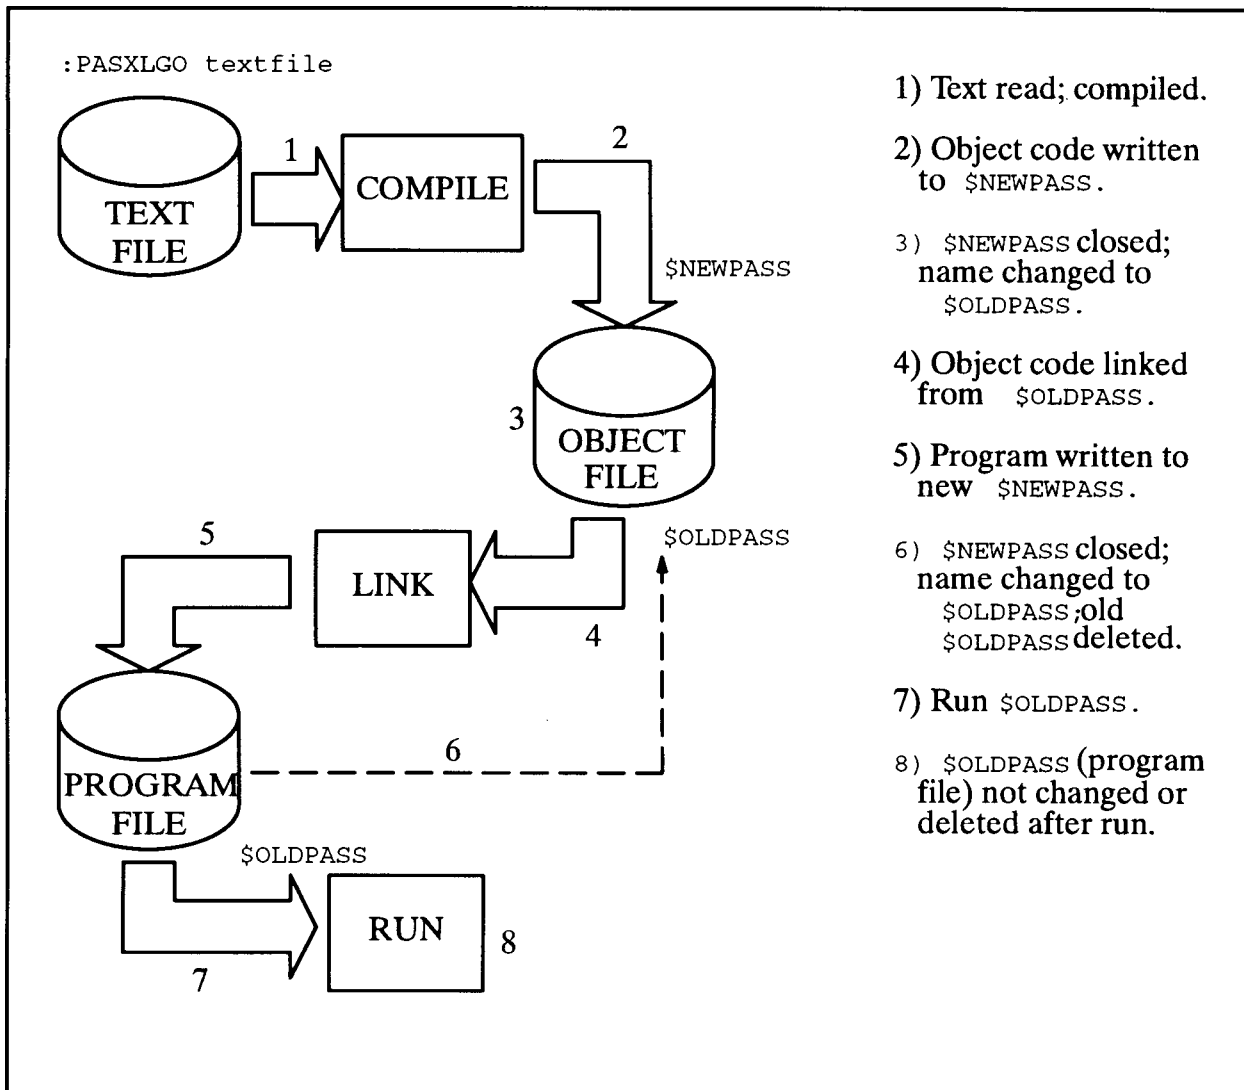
:PASXLGO textfile

TEXT FILE

1

COMPILE

2

$NEWPASS

3

OBJECT FILE

5

LINK

$OLDPASS

4

PROGRAM FILE

6

$OLDPASS

RUN

8

7

1) Text read; compiled.

2) Object code written to $NEWPASS.

3) $NEWPASS closed; name changed to $OLDPASS.

4) Object code linked from $OLDPASS.

5) Program written to new $NEWPASS.

6) $NEWPASS closed; name changed to $OLDPASS; old $OLDPASS deleted.

7) Run $OLDPASS.

8) $OLDPASS (program file) not changed or deleted after run.